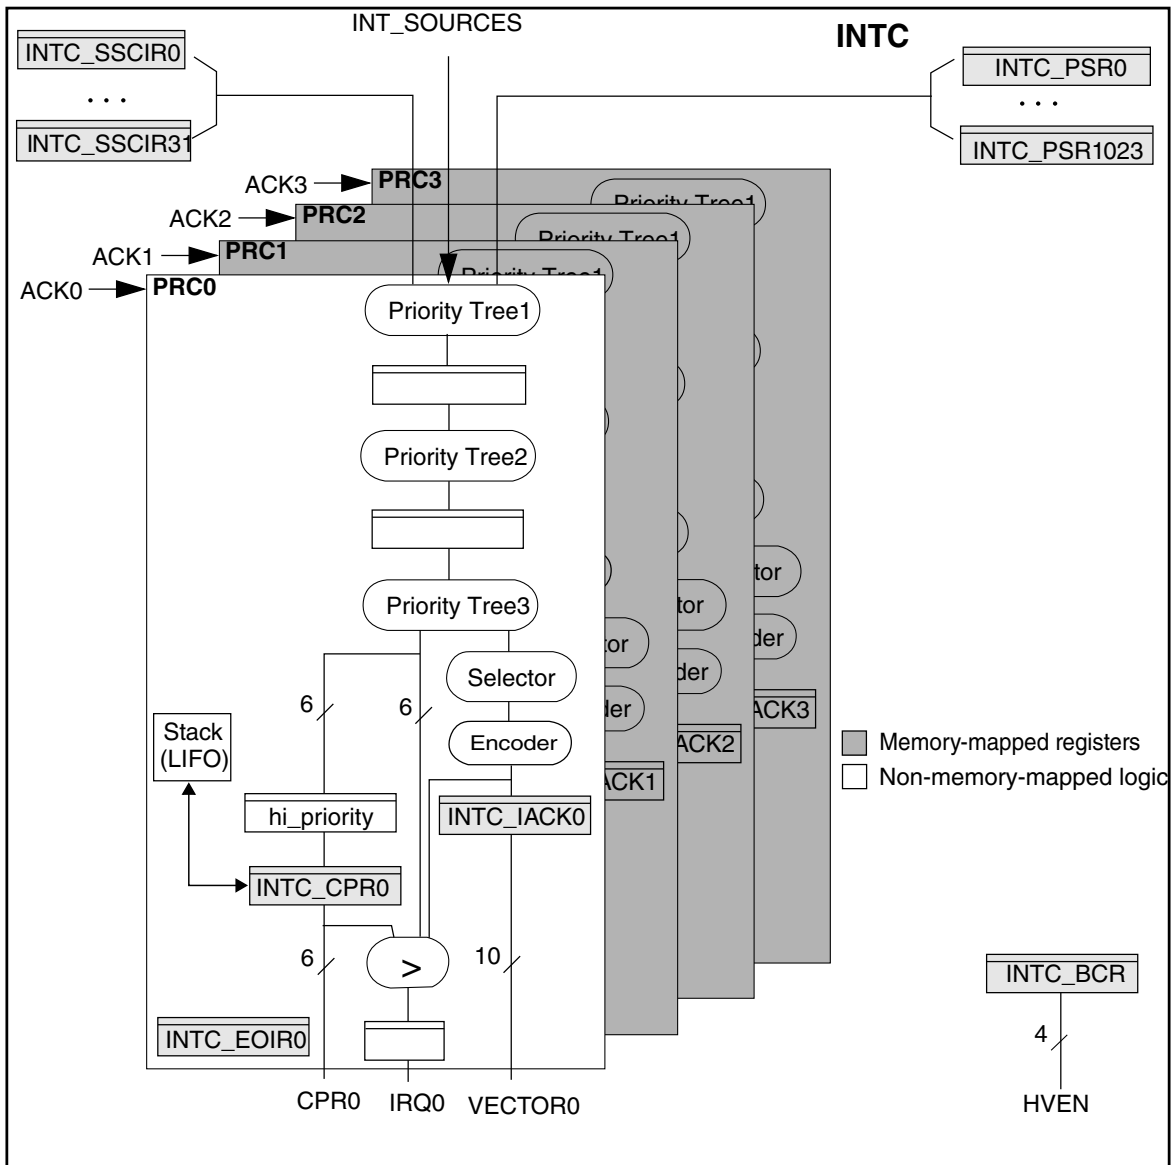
INT_SOURCES

INTC

INTC_SSCIR0

. . .

INTC_SSCIR31

INTC_PSR0

. . .

INTC_PSR1023

ACK3
PRC3
Priority Tree1

ACK2
PRC2
Priority Tree1

ACK1
PRC1
Priority Tree1

ACK0
PRC0

Priority Tree1

Priority Tree2

Priority Tree3

Selector

Encoder

6

6

Stack (LIFO)

hi_priority

INTC_IACK0

INTC_CPR0

6

>

10

INTC_EOIR0

CPR0

IRQ0

VECTOR0

ctor
der
ACK3

ctor
der
ACK2

ctor
der
ACK1

Memory-mapped registers

Non-memory-mapped logic

INTC_BCR

4

HVEN